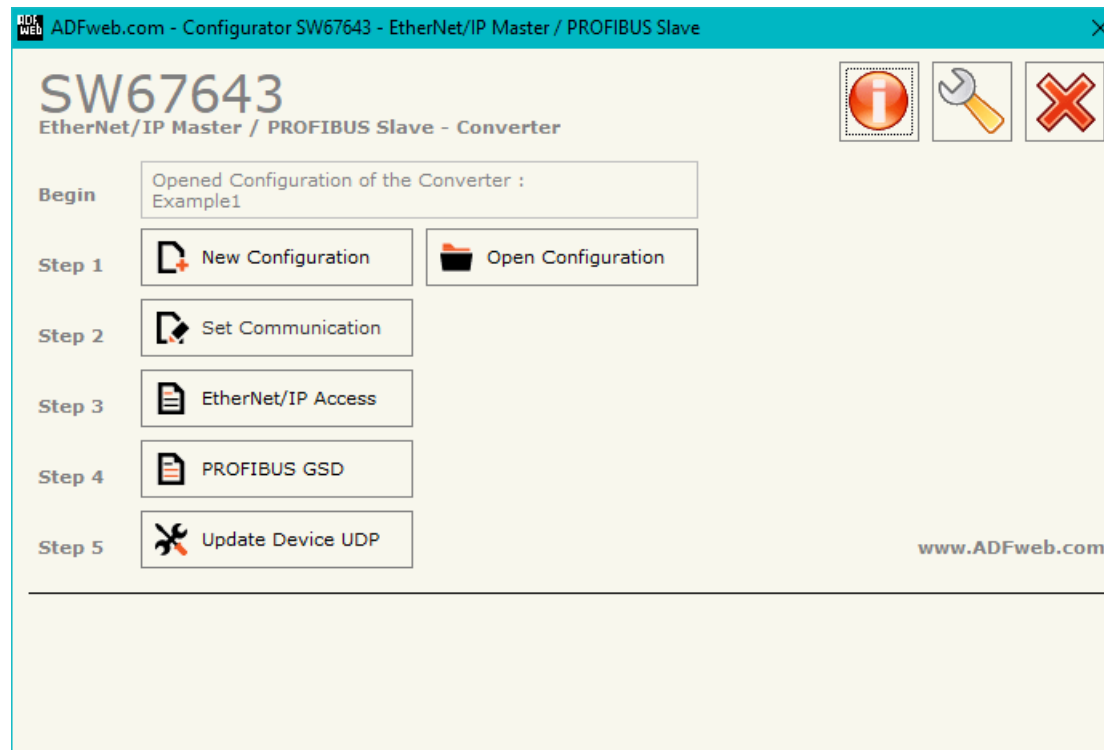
ADFweb.com - Configurator SW67643 - EtherNet/IP Master / PROFIBUS Slave

SW67643
EtherNet/IP Master / PROFIBUS Slave - Converter

Begin
Opened Configuration of the Converter :
Example1

Step 1
New Configuration
Open Configuration

Step 2
Set Communication

Step 3
EtherNet/IP Access

Step 4
PROFIBUS GSD

Step 5
Update Device UDP

www.ADFweb.com